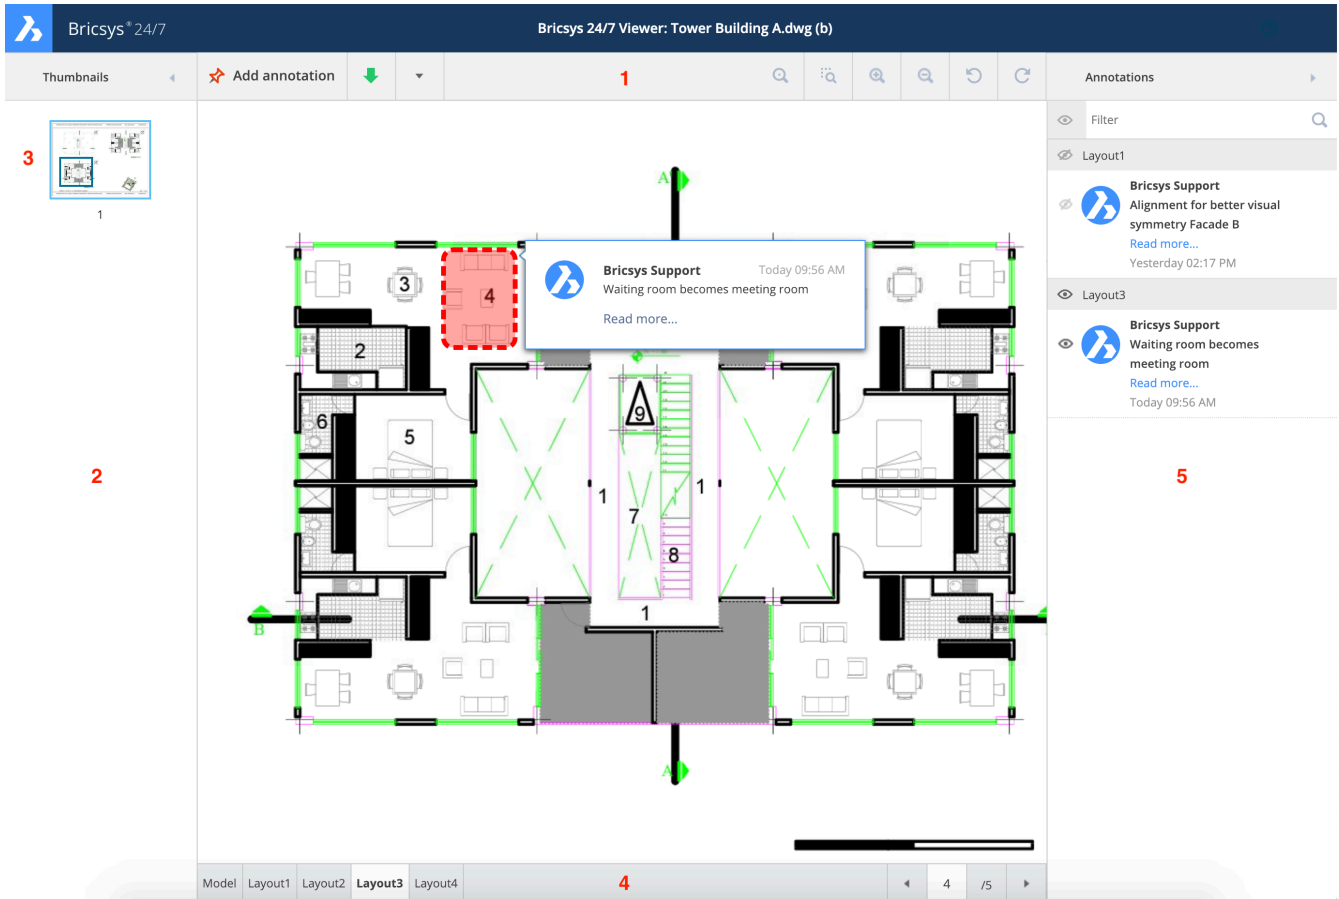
Bricsys® 24/7

Bricsys 24/7 Viewer: Tower Building A.dwg (b)

Thumbnails

Add annotation

1

Annotations

3

1

2

Filter

Layout1

Bricsys Support
Alignment for better visual symmetry Facade B
Read more...
Yesterday 02:17 PM

Layout3

Bricsys Support
Waiting room becomes meeting room
Read more...
Today 09:56 AM

5

Bricsys Support Today 09:56 AM
Waiting room becomes meeting room
Read more...

A

3

4

2

6

5

9

1

1

7

8

1

B

A

Model Layout1 Layout2 Layout3 Layout4

4

4 /5